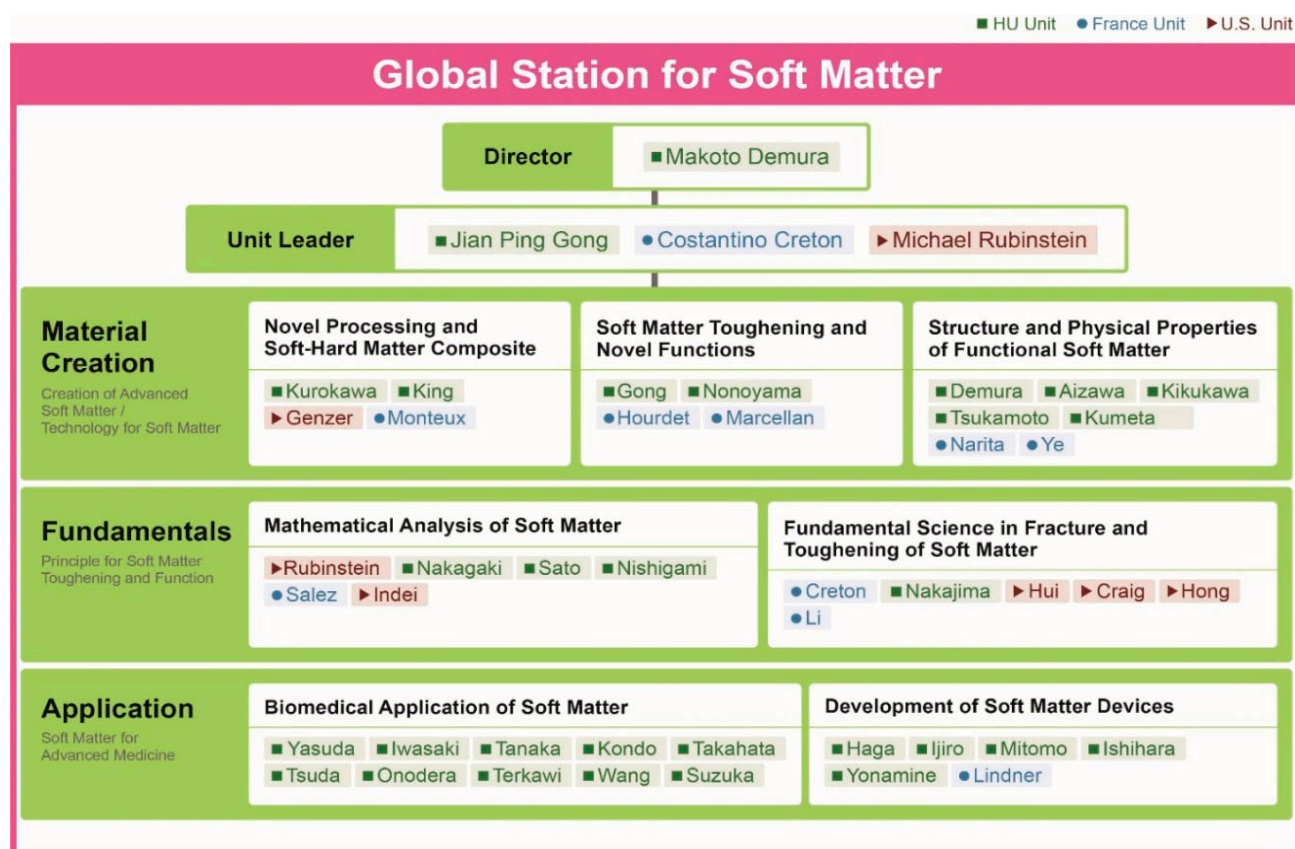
■ HU Unit ● France Unit ▶ U.S. Unit

Global Station for Soft Matter

Director
■ Makoto Demura

Unit Leader
■ Jian Ping Gong ● Costantino Creton ▶ Michael Rubinstein

Material Creation
Creation of Advanced Soft Matter / Technology for Soft Matter

Novel Processing and Soft-Hard Matter Composite
■ Kurokawa ■ King ▶ Genzer ● Monteux

Soft Matter Toughening and Novel Functions
■ Gong ■ Nonoyama ● Hourdet ● Marcellan

Structure and Physical Properties of Functional Soft Matter
■ Demura ■ Aizawa ■ Kikukawa ■ Tsukamoto ■ Kumeta ● Narita ● Ye

Fundamentals
Principle for Soft Matter Toughening and Function

Mathematical Analysis of Soft Matter
▶ Rubinstein ■ Nakagaki ■ Sato ■ Nishigami ● Salez ▶ Indei

Fundamental Science in Fracture and Toughening of Soft Matter
● Creton ■ Nakajima ▶ Hui ▶ Craig ▶ Hong ● Li

Application
Soft Matter for Advanced Medicine

Biomedical Application of Soft Matter
■ Yasuda ■ Iwasaki ■ Tanaka ■ Kondo ■ Takahata ■ Tsuda ■ Onodera ■ Terkawi ■ Wang ■ Suzuka

Development of Soft Matter Devices
■ Haga ■ Ijiro ■ Mitomo ■ Ishihara ■ Yonamine ● Lindner